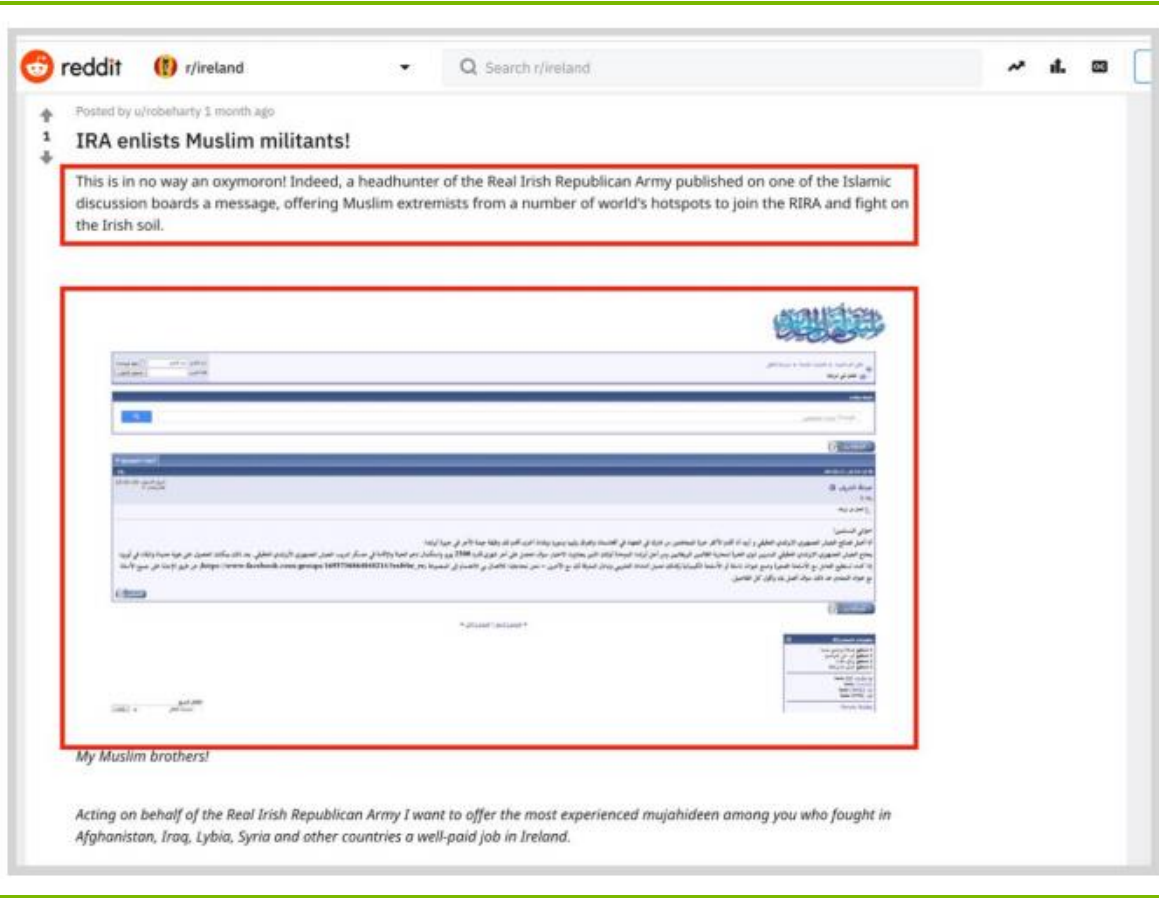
reddit r/ireland Search r/ireland

1

Posted by u/robeharty 1 month ago

IRA enlists Muslim militants!

This is in no way an oxymoron! Indeed, a headhunter of the Real Irish Republican Army published on one of the Islamic discussion boards a message, offering Muslim extremists from a number of world's hotspots to join the RIRA and fight on the Irish soil.

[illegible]

My Muslim brothers!

Acting on behalf of the Real Irish Republican Army I want to offer the most experienced mujahideen among you who fought in Afghanistan, Iraq, Lybia, Syria and other countries a well-paid job in Ireland.